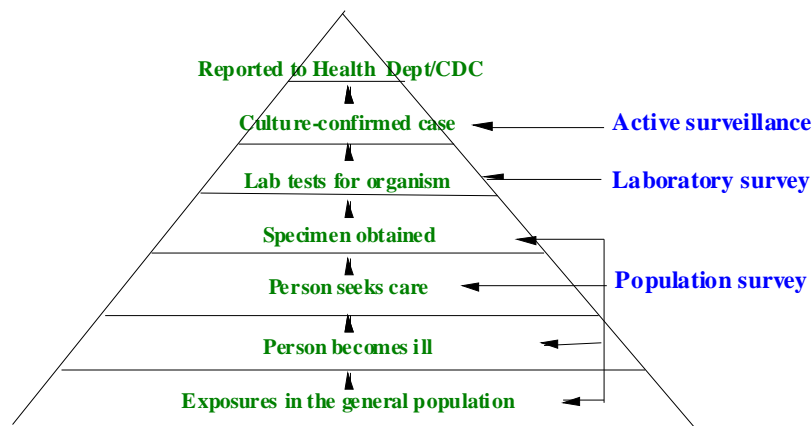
Reported to Health Dept/CDC

Culture-confirmed case

Lab tests for organism

Specimen obtained

Person seeks care

Person becomes ill

Exposures in the general population

Active surveillance

Laboratory survey

Population survey